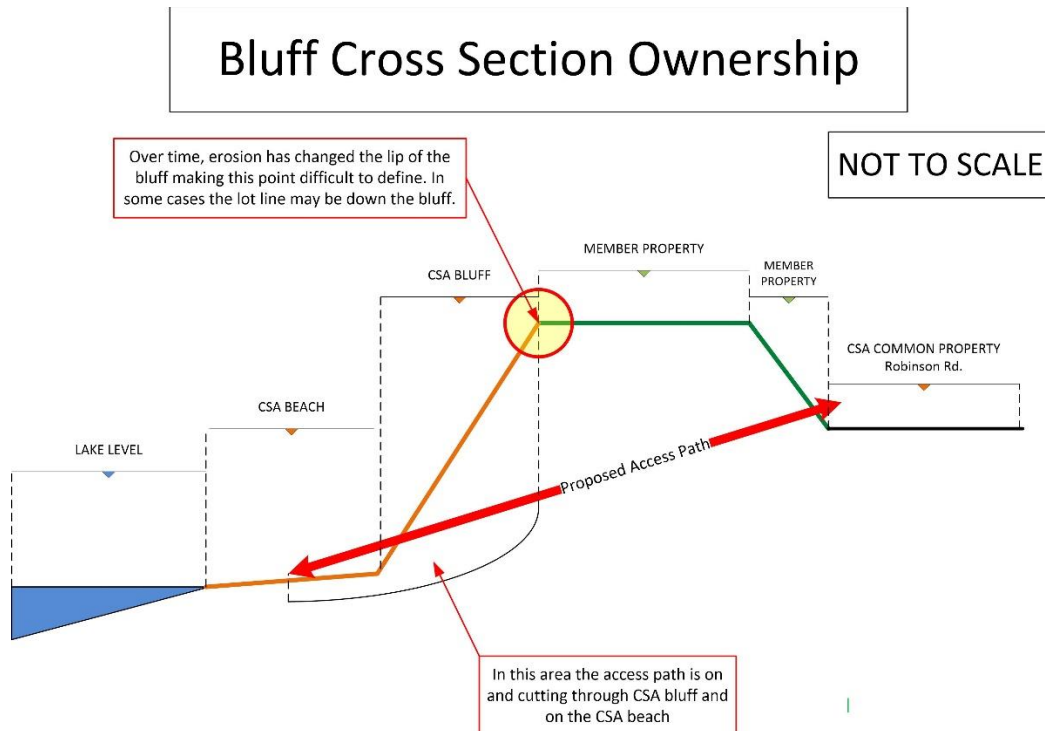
Bluff Cross Section Ownership

NOT TO SCALE

Over time, erosion has changed the lip of the bluff making this point difficult to define. In some cases the lot line may be down the bluff.

MEMBER PROPERTY

MEMBER PROPERTY

CSA BLUFF

CSA COMMON PROPERTY
Robinson Rd.

CSA BEACH

LAKE LEVEL

Proposed Access Path

In this area the access path is on and cutting through CSA bluff and on the CSA beach